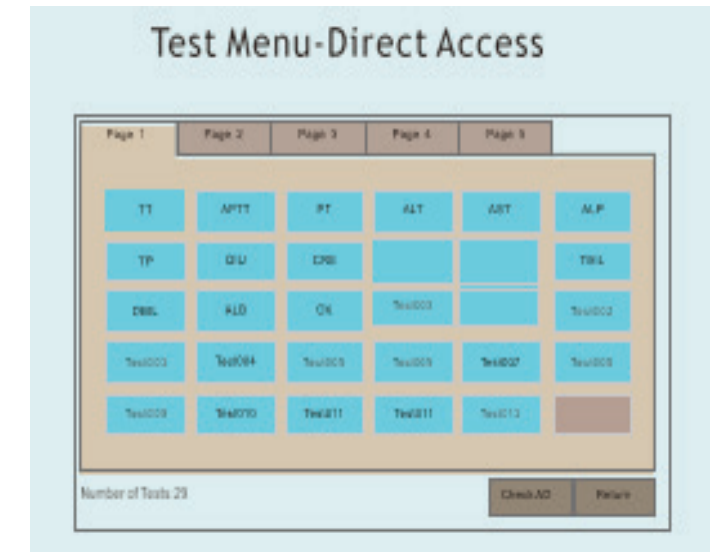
Test Menu-Direct Access

| Page 1 | Page 2 | Page 3 | Page 4 | Page 5 |
|---|---|---|---|---|

| TT | APTT | PT | ALT | AST | ALP |
|---|---|---|---|---|---|
| TP | GLU | CRE | | | TBIL |
| DBIL | ALB | CK | Test003 | | Test002 |
| Test003 | Test004 | Test005 | Test005 | Test007 | Test008 |
| Test009 | Test010 | Test011 | Test011 | Test013 | |

Number of Tests 29

Check All

Return